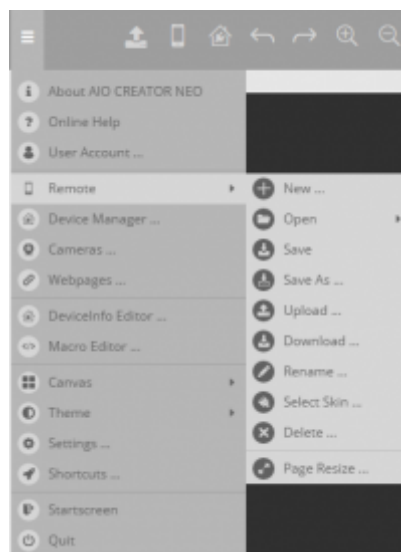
About AIO CREATOR NEO
Online Help
User Account ...
Remote
Device Manager ...
Cameras ...
Webpages ...
DeviceInfo Editor ...
Macro Editor ...
Canvas
Theme
Settings ...
Shortcuts ...
Startscreen
Quit

New ...
Open
Save
Save As ...
Upload ...
Download ...
Rename ...
Select Skin ...
Delete ...
Page Resize ...